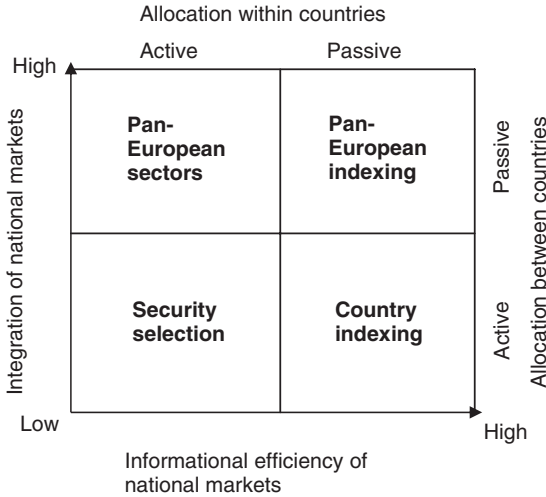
Allocation within countries

Active

Passive

High

Integration of national markets

Pan-European sectors

Pan-European indexing

Passive

Allocation between countries

Security selection

Country indexing

Active

Low

High

Informational efficiency of national markets